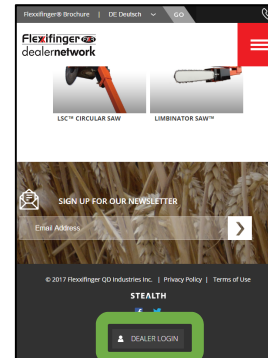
Flexxifinger® Brochure | DE Deutsch GO

Flexxifinger QD
dealernetwork

LSC™ CIRCULAR SAW

LIMBINATOR SAW™

SIGN UP FOR OUR NEWSLETTER

Email Address

© 2017 Flexxifinger QD Industries Inc. | Privacy Policy | Terms of Use

STEALTH

DEALER LOGIN